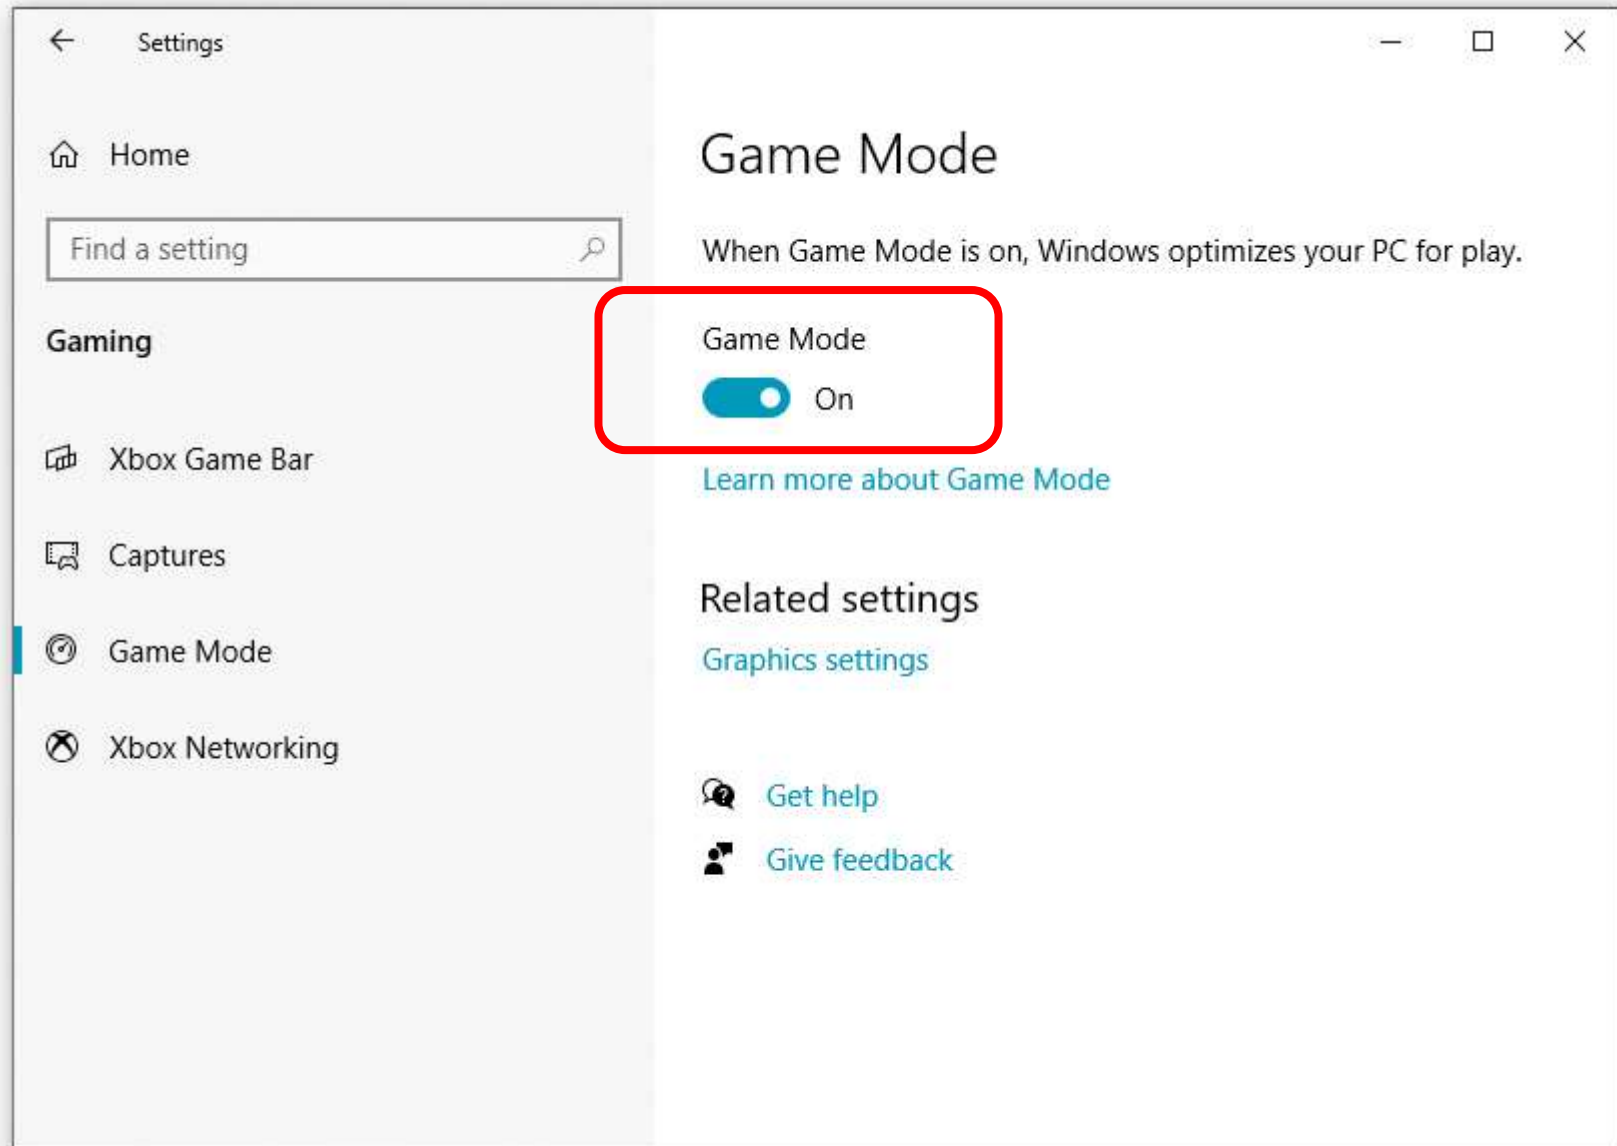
Settings

Home

Find a setting

Gaming

Xbox Game Bar

Captures

Game Mode

Xbox Networking

Game Mode

When Game Mode is on, Windows optimizes your PC for play.

Game Mode

On

Learn more about Game Mode

Related settings

Graphics settings

Get help

Give feedback